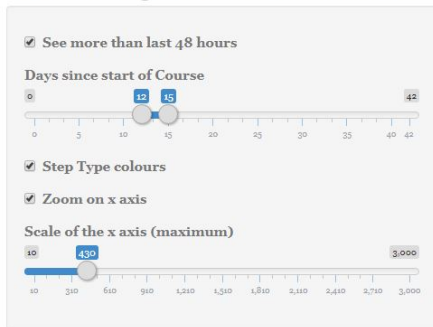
See more than last 48 hours

Days since start of Course

0 12 15 42

0 5 10 15 20 25 30 35 40 42

Step Type colours

Zoom on x axis

Scale of the x axis (maximum)

10 430 3,000

10 310 610 910 1,210 1,510 1,810 2,110 2,410 2,710 3,000